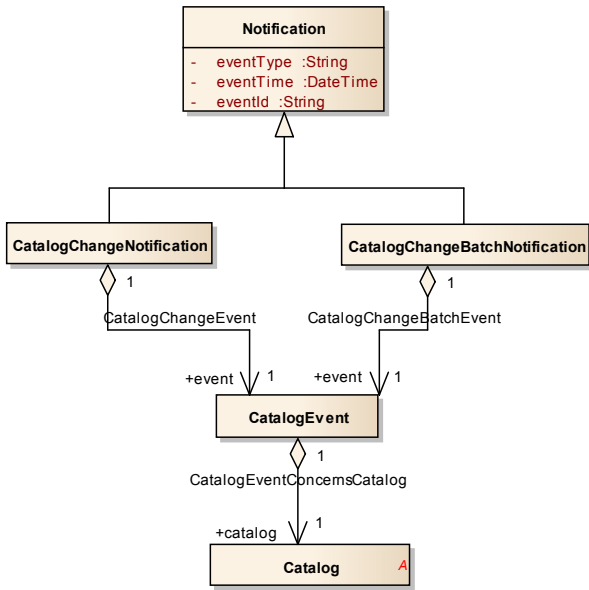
Notification

- eventType :String
- eventTime :DateTime
- eventId :String

CatalogChangeNotification

CatalogChangeBatchNotification

1

1

CatalogChangeEvent

CatalogChangeBatchEvent

+event

1

+event

1

CatalogEvent

1

CatalogEventConcernsCatalog

+catalog

1

Catalog

A